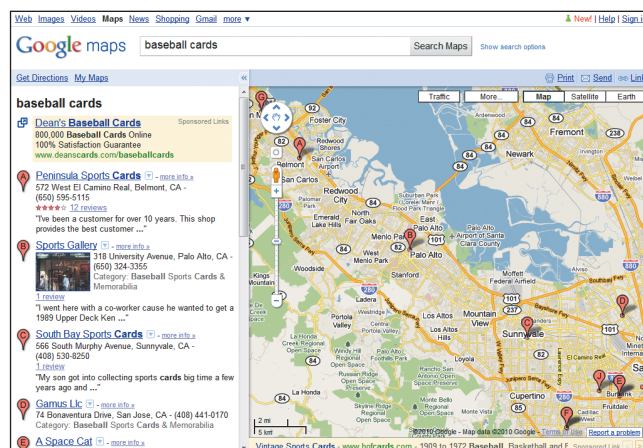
Web Images Videos Maps News Shopping Gmail more ▼

New! | Help | Sign i

Google maps

baseball cards

Search Maps

Show search options

Get Directions My Maps

Print Send Lin

baseball cards

Dean's Baseball Cards
800,000 Baseball Cards Online
100% Satisfaction Guarantee
www.deanscards.com/baseballcards

Sponsored Links

A
Peninsula Sports Cards - more info »
572 West El Camino Real, Belmont, CA - (650) 595-5115
12 reviews
"I've been a customer for over 10 years. This shop provides the best customer ..."

B
Sports Gallery - more info »
318 University Avenue, Palo Alto, CA - (650) 324-3355
Category: Baseball Sports Cards & Memorabilia
1 review
"I went here with a co-worker cause he wanted to get a 1989 Upper Deck Ken ..."

C
South Bay Sports Cards - more info »
566 South Murphy Avenue, Sunnyvale, CA - (408) 530-8250
Category: Baseball Sports Cards & Memorabilia
1 review
"My son got into collecting sports cards big time a few years ago and ..."

D
Gamus Llc - more info »
74 Bonaventura Drive, San Jose, CA - (408) 441-0170
Category: Baseball Sports Cards & Memorabilia

E
A Space Cat - more info »

Traffic More... Map Satellite Earth

Belmont San Carlos Redwood Shores Redwood City Emerald Lake Hills Atherton Menlo Park East Palo Alto Palo Alto Stanford Woodside Los Altos Hills Los Altos Mountain View Sunnyvale Cupertino Saratoga Campbell Fremont Newark Union City Ladera Portola Valley Skyline Ridge Open Space Preserve Burbank Santa Clara County

2 mi
5 km

©2010 Google - Map data ©2010 Google - Terms of Use Report a problem

Vintage Sports Cards - www.bglcards.com - 1909 to 1972 Baseball, Basketball and F... Sponsored Link